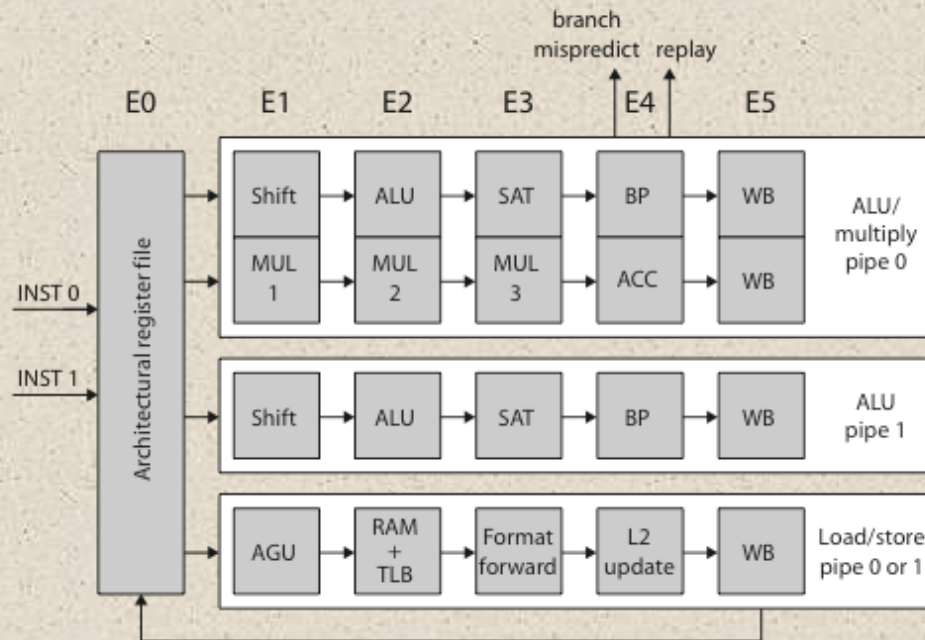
branch mispredict replay

E0 E1 E2 E3 E4 E5

Architectural register file

INST 0

INST 1

Shift ALU SAT BP WB

MUL 1 MUL 2 MUL 3 ACC WB

ALU/ multiply pipe 0

Shift ALU SAT BP WB

ALU pipe 1

AGU RAM + TLB Format forward L2 update WB

Load/store pipe 0 or 1